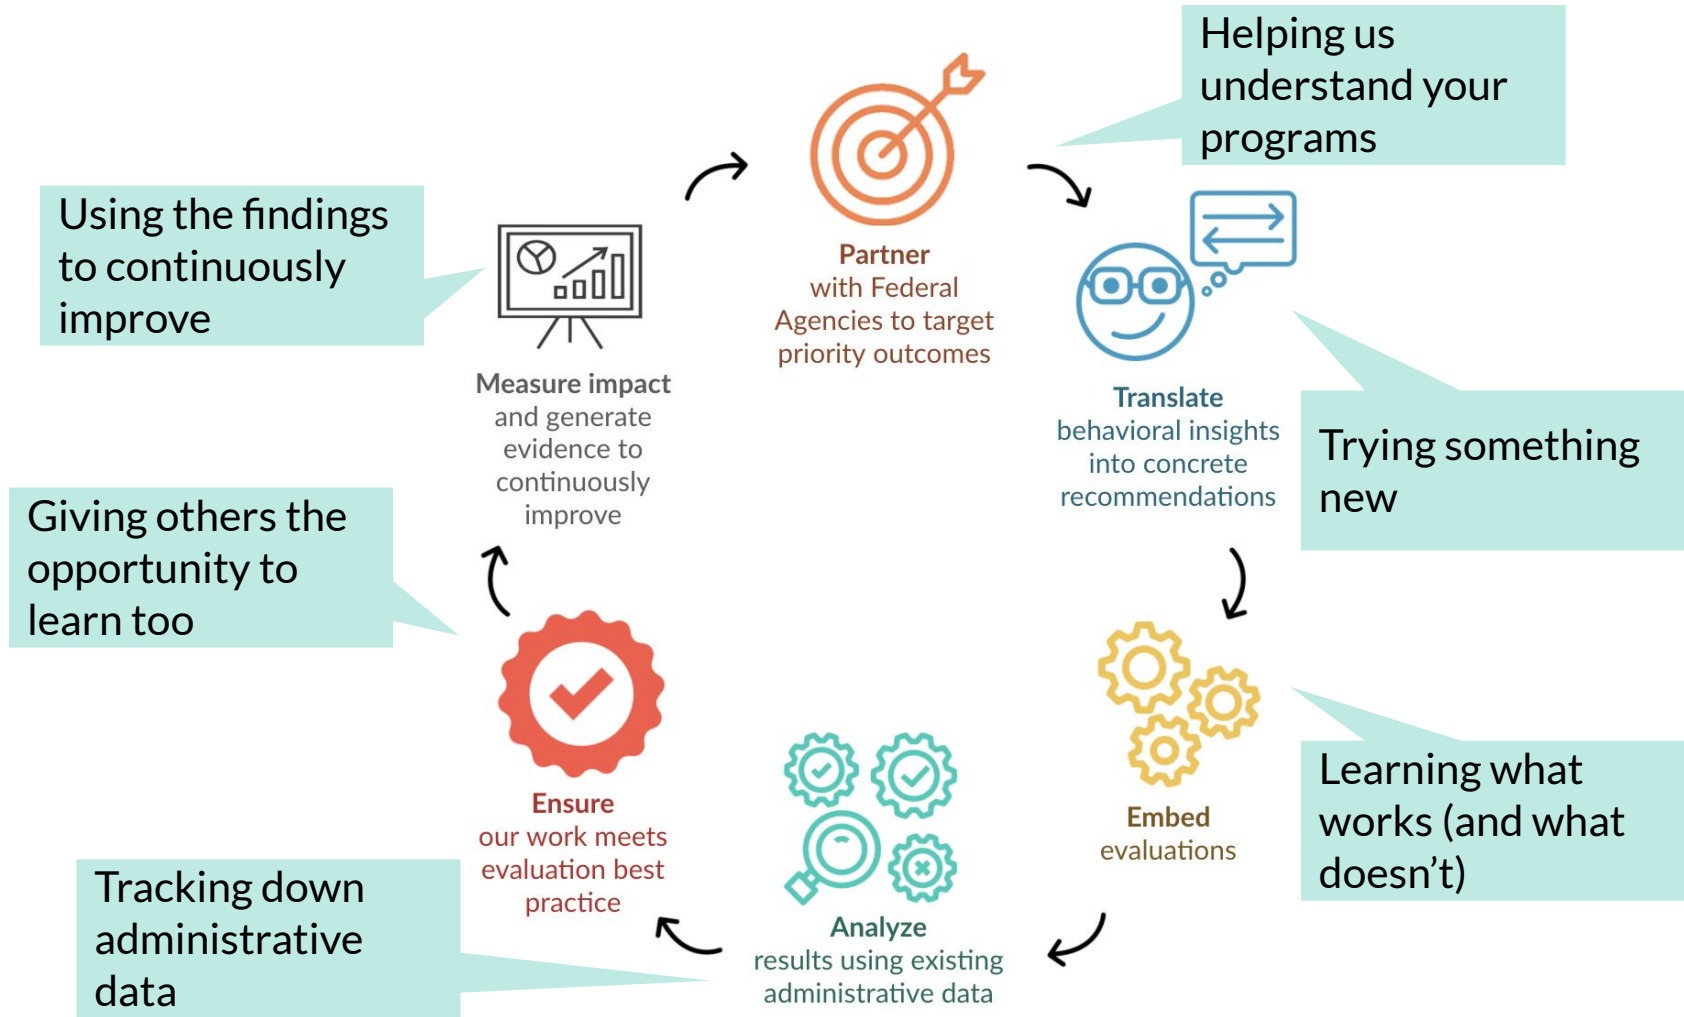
Helping us understand your programs

Using the findings to continuously improve

Partner with Federal Agencies to target priority outcomes

Measure impact and generate evidence to continuously improve

Translate behavioral insights into concrete recommendations

Trying something new

Giving others the opportunity to learn too

Embed evaluations

Learning what works (and what doesn't)

Ensure our work meets evaluation best practice

Tracking down administrative data

Analyze results using existing administrative data